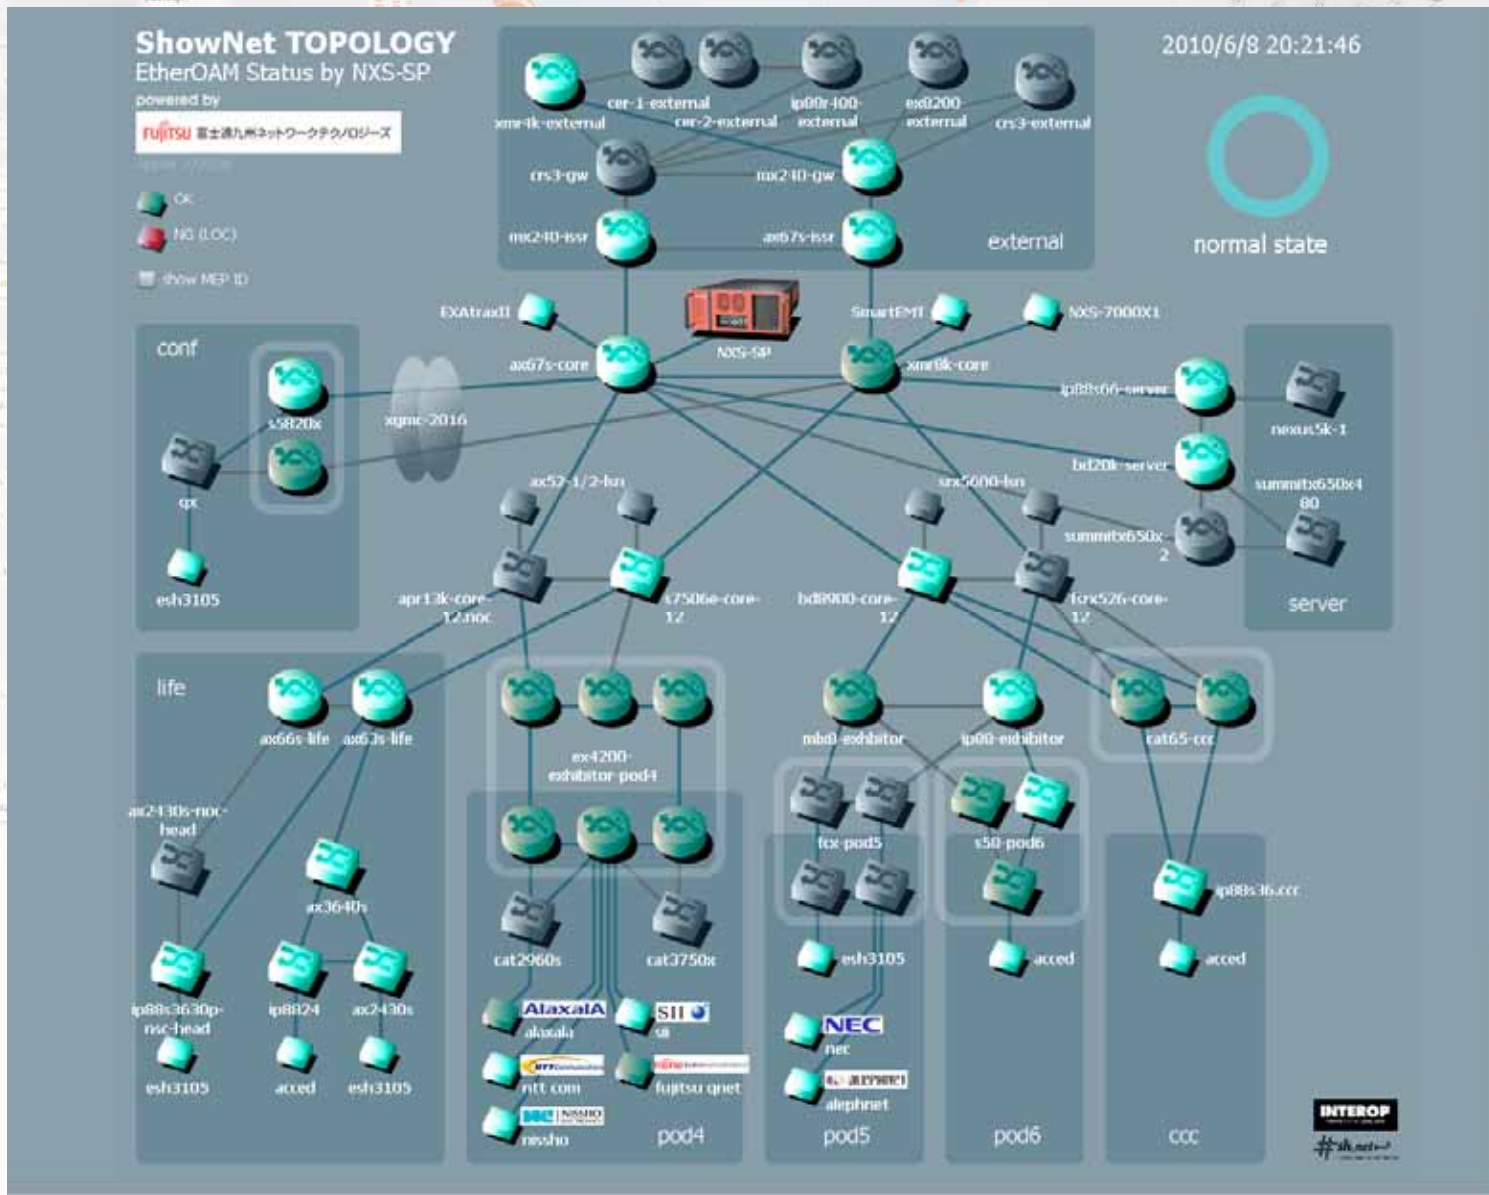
ShowNet TOPOLOGY
EtherOAM Status by NXS-SP
powered by
FUJITSU 富士通九州ネットワークテクノロジーズ

OK
NG (LOC)
show MEP ID

2010/6/8 20:21:46

normal state

xmr4k-external
cer-1-external
cer-2-external
ip00r400-external
ex8200-external
crs3-external
crs3-gw
mx240-gw
mx240-issr
ax67s-issr
external

EXAtrad II
NXS-SP
SmartEMT
NXS-7000X1
ax67s-core
xmr8k-core

conf
s5820x
xgmc-2016
qx
esh3105

ip88s66-server
nexus5k-1
bd20k-server
summitx650x4 80
summitx650x-2
server

ax52-1/2-lsn
srx5600-lsn
apr13k-core-12.noc
k7506e-core-12
bd8900-core-12
fcrx526-core-12

life
ax66s-life
ax63s-life
ax2430s-noc-head
ax3640s
ip88s3630p-noc-head
ip8824
ax2430s
esh3105
acced
esh3105

ex4200-exhibitor-pod4
cat2960s
cat3750x
AlaxalA
alaxala
SII
sii
ntt com
fujitsu qnet
NISSHO
nissho
pod4

mb8-exhibitor
ip88-exhibitor
fcx-pod5
s50-pod6
esh3105
NEC
nec
alephnet
pod5
acced
pod6

cat65-ccc
ip88s36.ccc
acced
ccc

INTEROP